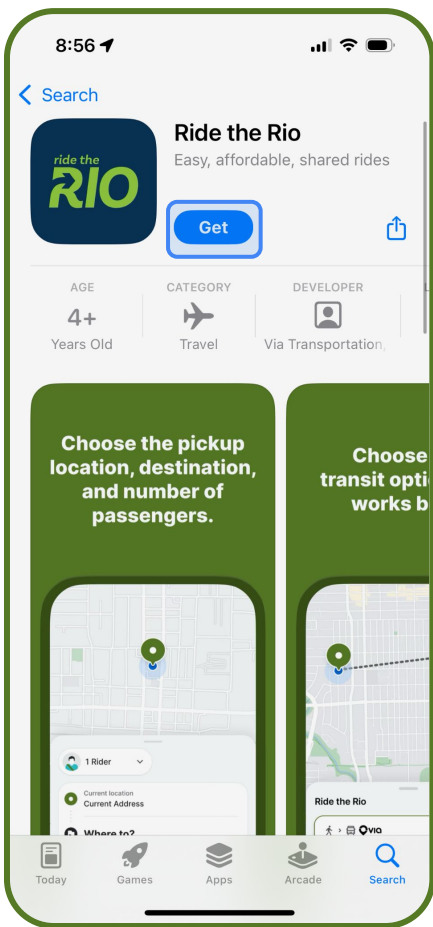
8:56

Search

ride the RIO

Ride the Rio
Easy, affordable, shared rides

Get

AGE
4+
Years Old

CATEGORY
Travel

DEVELOPER
Via Transportation,

Choose the pickup location, destination, and number of passengers.

1 Rider

Current location
Current Address

Where to?

Choose
transit optio
works b

Ride the Rio

VIA

Today
Games
Apps
Arcade
Search